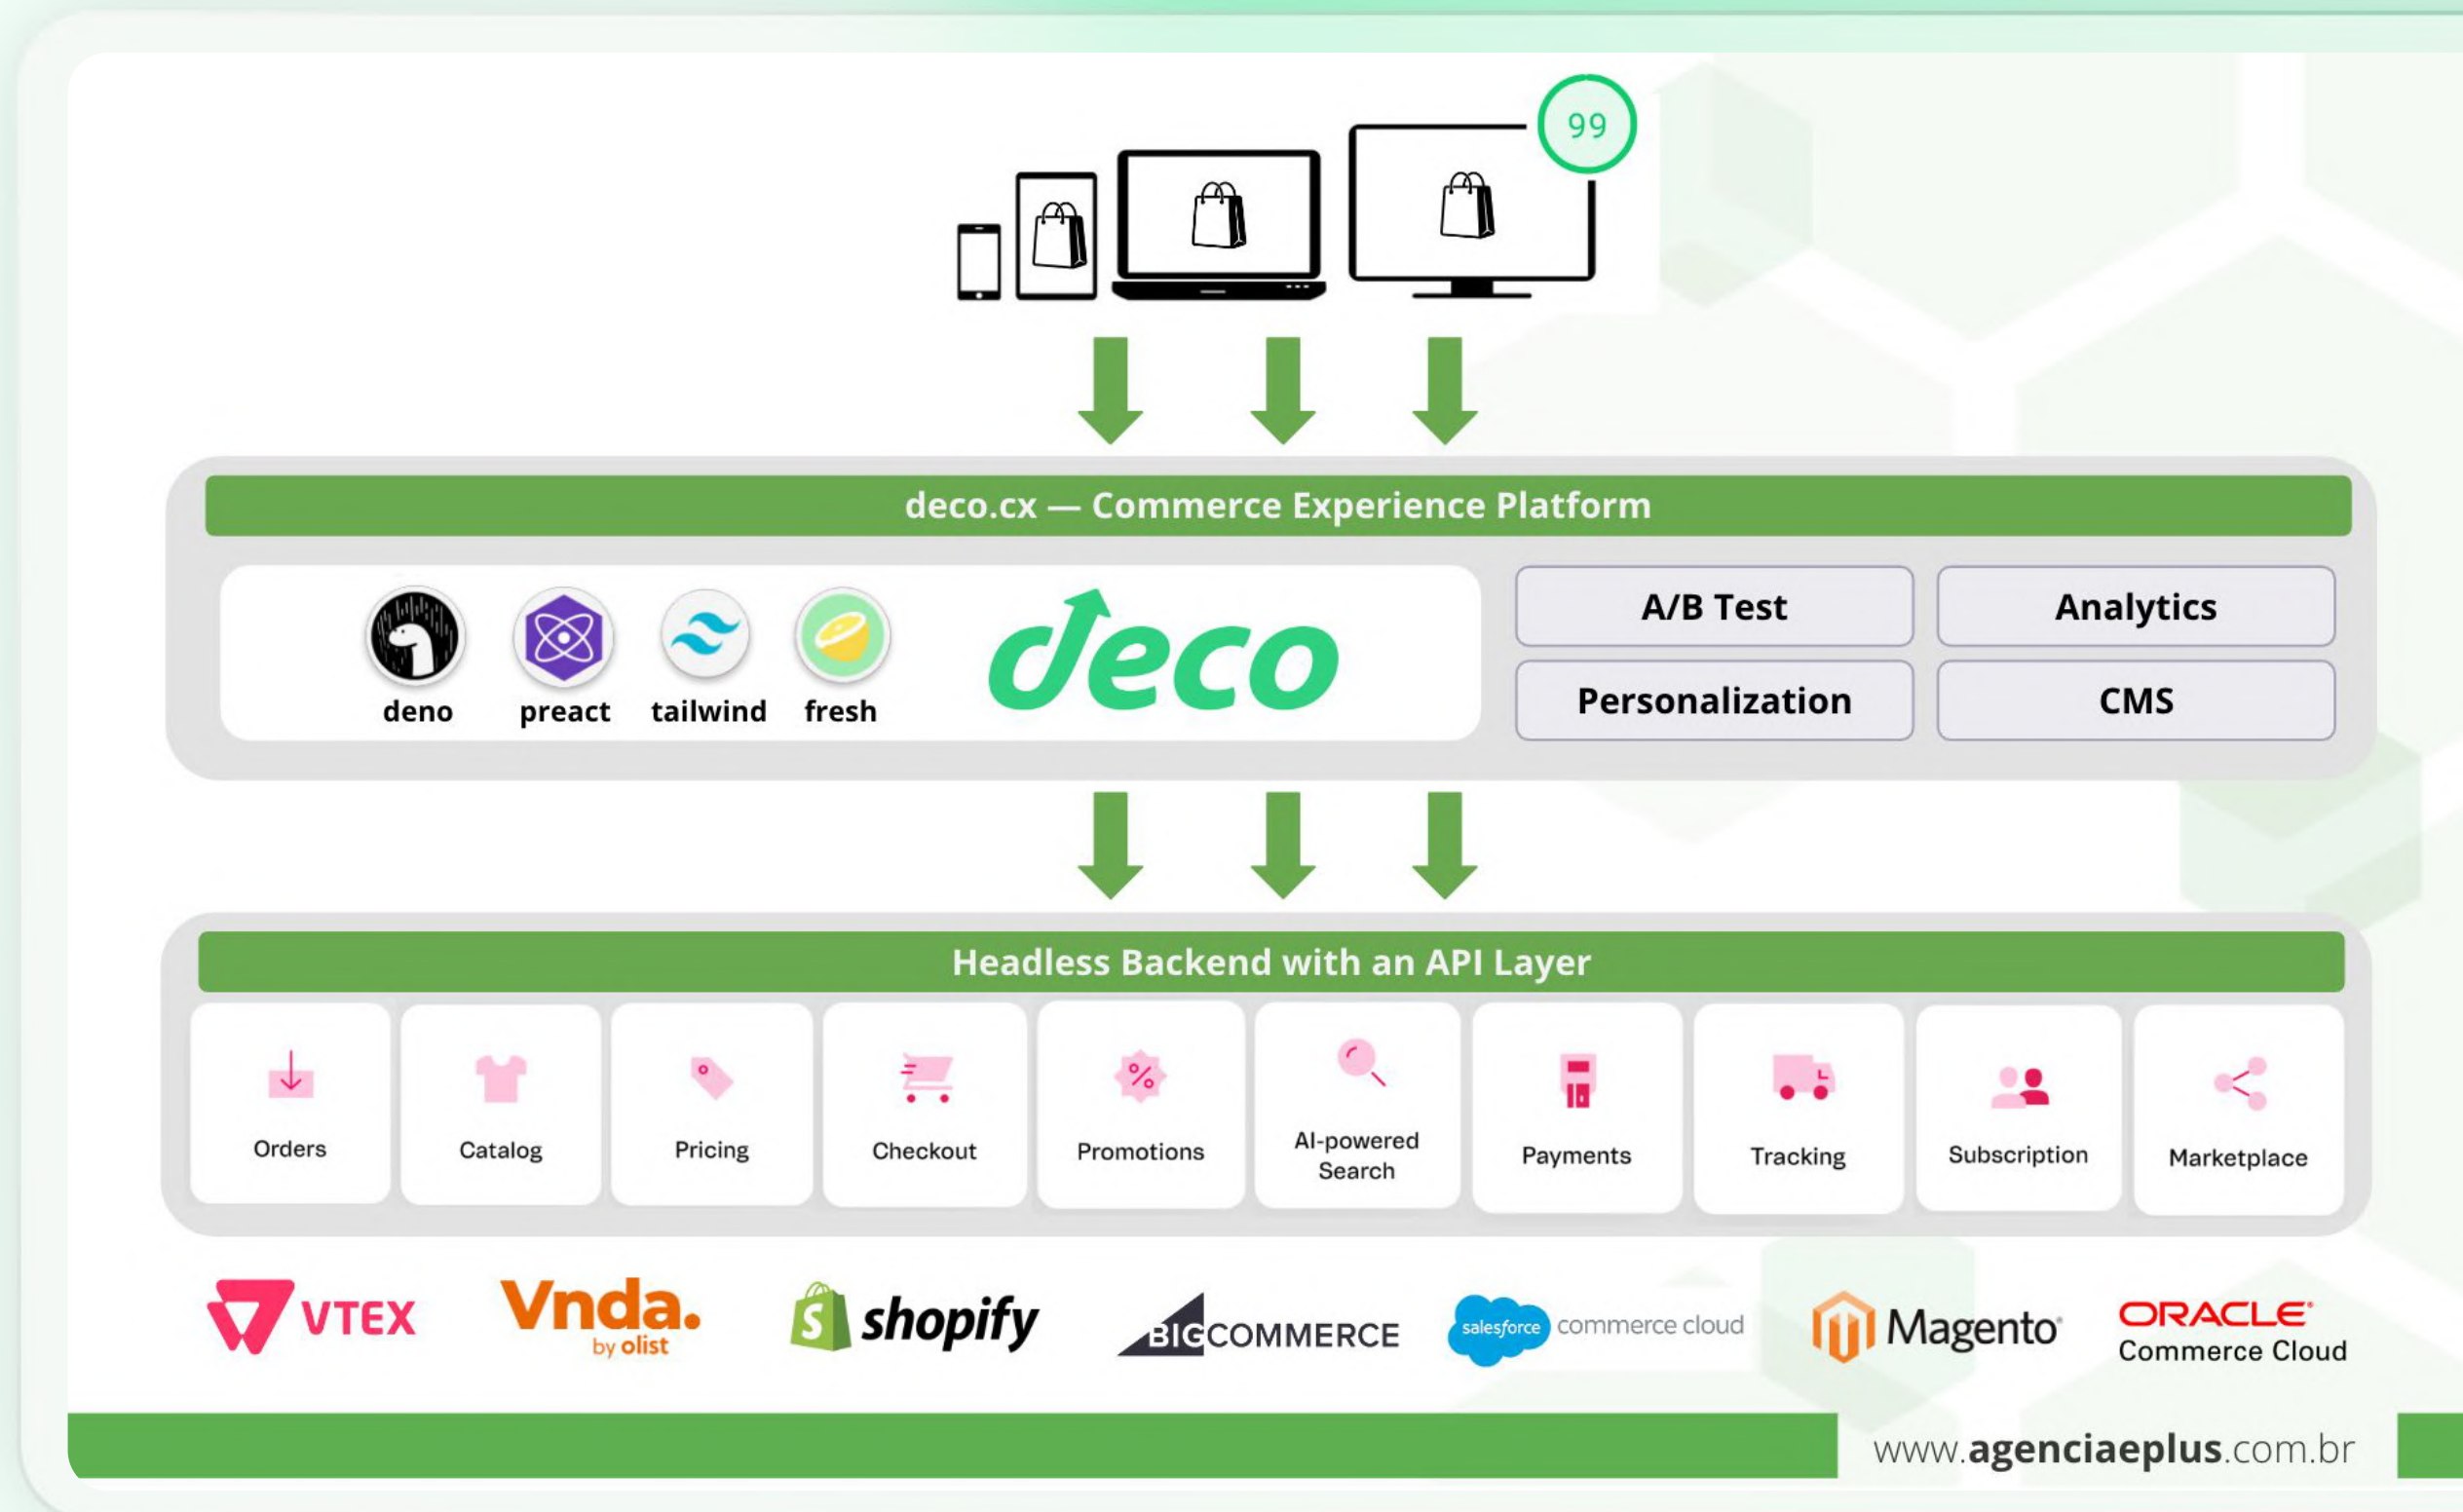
99

deco.cx — Commerce Experience Platform

deno preact tailwind fresh

deco

A/B Test

Analytics

Personalization

CMS

Headless Backend with an API Layer

Orders

Catalog

Pricing

Checkout

Promotions

AI-powered Search

Payments

Tracking

Subscription

Marketplace

VTEX

Vnda. by olist

shopify

BIGCOMMERCE

salesforce commerce cloud

Magento

ORACLE Commerce Cloud

www.agenciaeplus.com.br